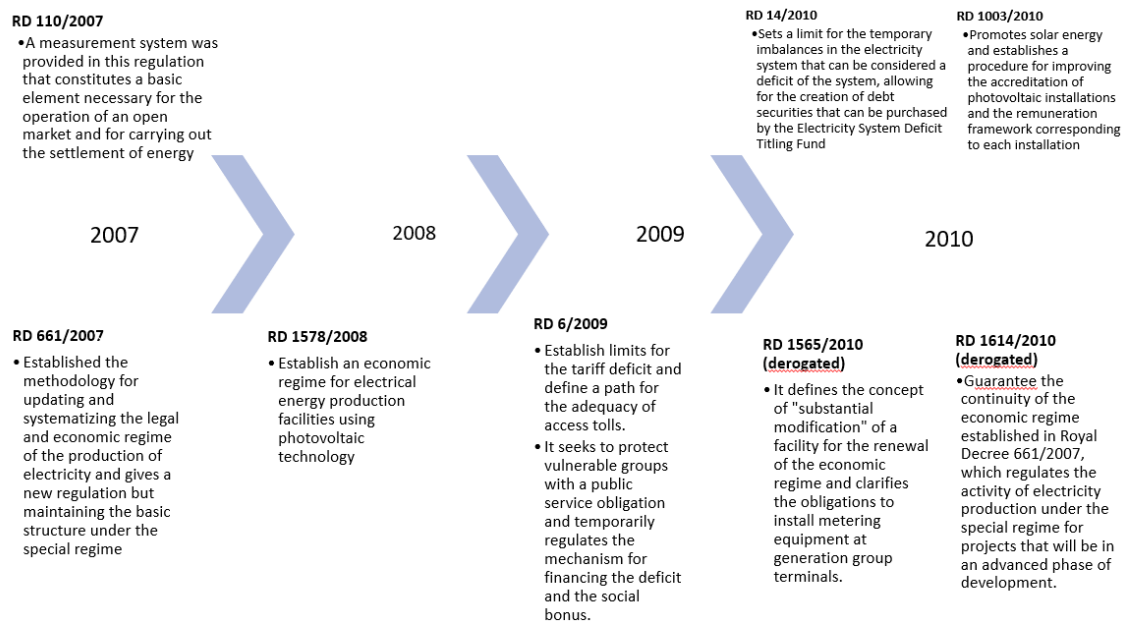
RD 110/2007

•A measurement system was provided in this regulation that constitutes a basic element necessary for the operation of an open market and for carrying out the settlement of energy

2007

RD 661/2007

• Established the methodology for updating and systematizing the legal and economic regime of the production of electricity and gives a new regulation but maintaining the basic structure under the special regime

2008

RD 1578/2008

• Establish an economic regime for electrical energy production facilities using photovoltaic technology

2009

RD 6/2009

• Establish limits for the tariff deficit and define a path for the adequacy of access tolls.

• It seeks to protect vulnerable groups with a public service obligation and temporarily regulates the mechanism for financing the deficit and the social bonus.

RD 14/2010

•Sets a limit for the temporary imbalances in the electricity system that can be considered a deficit of the system, allowing for the creation of debt securities that can be purchased by the Electricity System Deficit Titling Fund

RD 1003/2010

•Promotes solar energy and establishes a procedure for improving the accreditation of photovoltaic installations and the remuneration framework corresponding to each installation

2010

RD 1565/2010 (derogated)

• It defines the concept of "substantial modification" of a facility for the renewal of the economic regime and clarifies the obligations to install metering equipment at generation group terminals.

RD 1614/2010 (derogated)

•Guarantee the continuity of the economic regime established in Royal Decree 661/2007, which regulates the activity of electricity production under the special regime for projects that will be in an advanced phase of development.